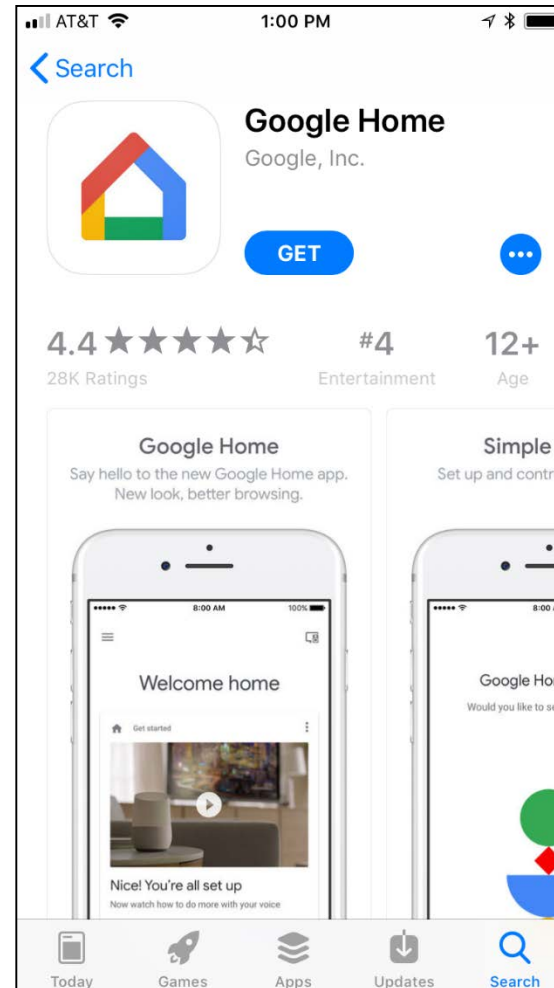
AT&T 1:00 PM

Search

Google Home
Google, Inc.

GET

4.4 ★★★★☆
28K Ratings

#4
Entertainment

12+
Age

Google Home
Say hello to the new Google Home app. New look, better browsing.

8:00 AM 100%

Welcome home

Get started

Nice! You're all set up
Now watch how to do more with your voice

Simple
Set up and contr

8:00

Google Ho
Would you like to s

Today Games Apps Updates Search